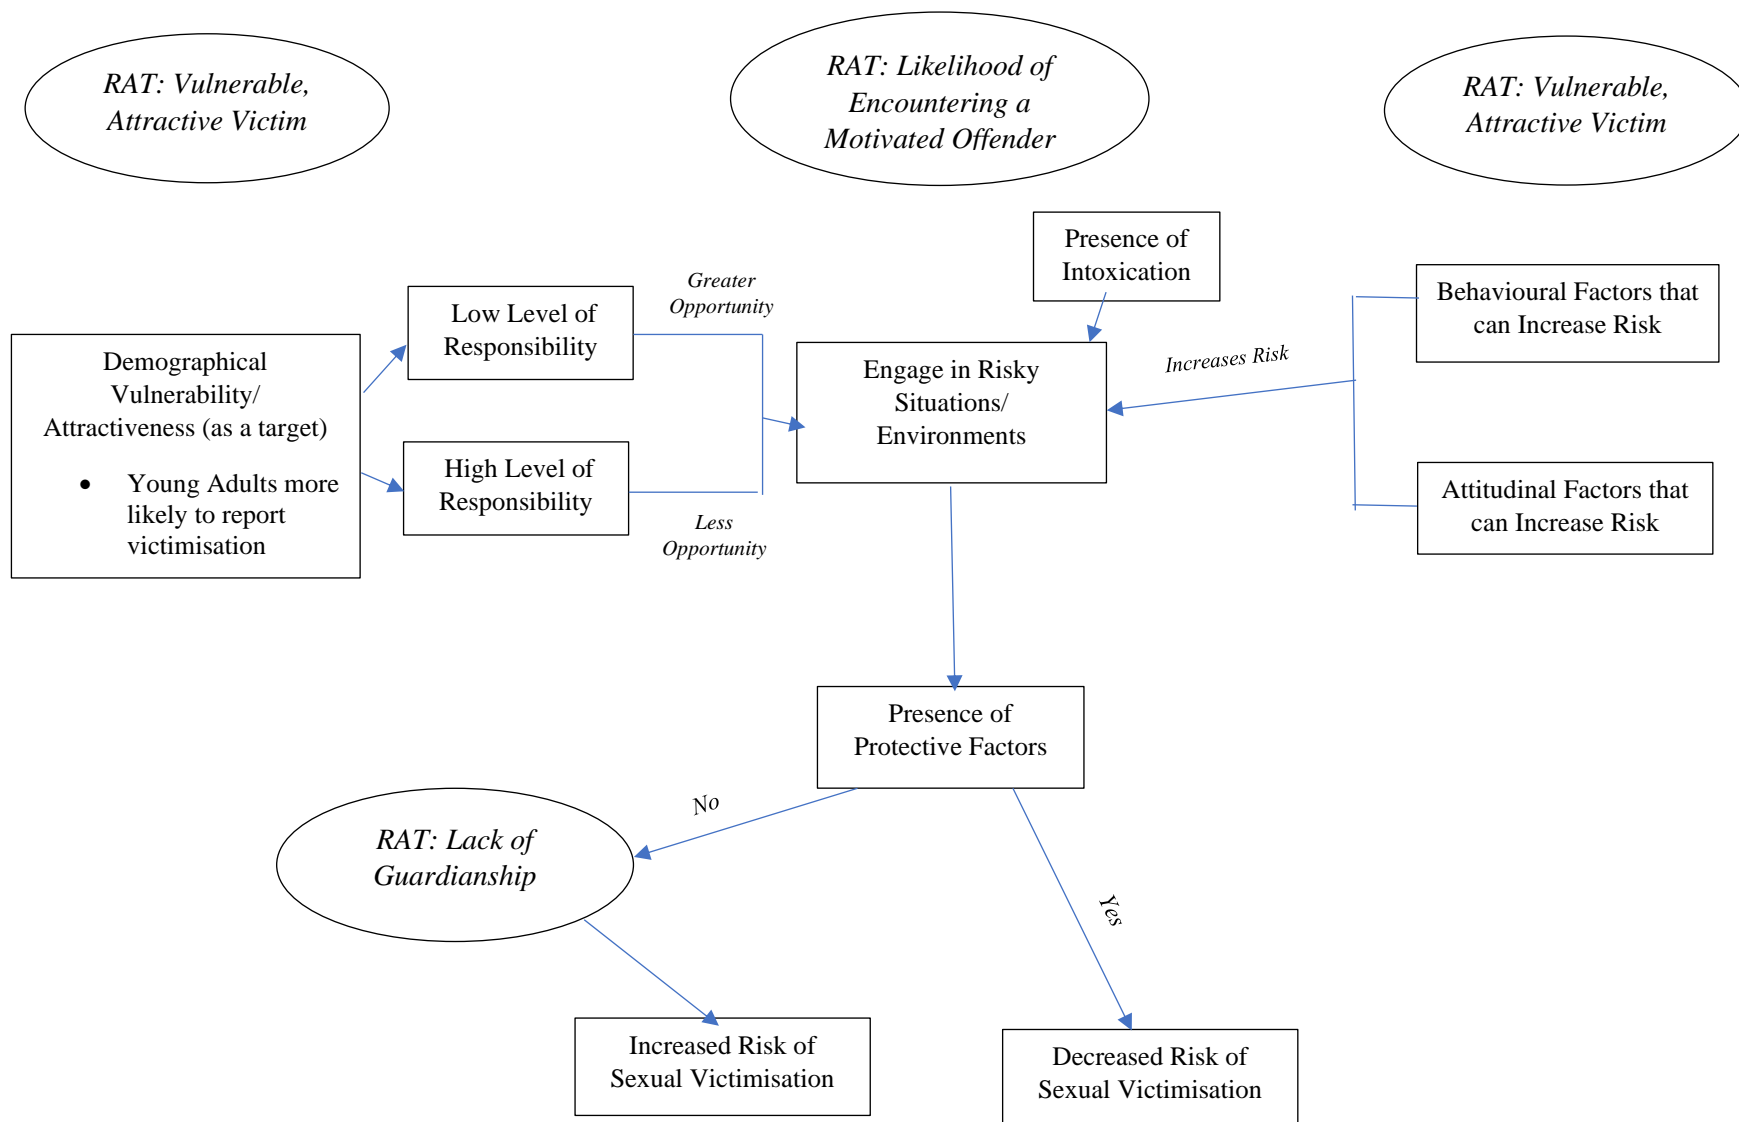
RAT: Vulnerable, Attractive Victim

RAT: Likelihood of Encountering a Motivated Offender

RAT: Vulnerable, Attractive Victim

Presence of Intoxication

Behavioural Factors that can Increase Risk

Greater Opportunity

Low Level of Responsibility

Demographical Vulnerability/ Attractiveness (as a target)

- Young Adults more likely to report victimisation

Engage in Risky Situations/ Environments

Increases Risk

High Level of Responsibility

Attitudinal Factors that can Increase Risk

Less Opportunity

Presence of Protective Factors

No

RAT: Lack of Guardianship

Yes

Increased Risk of Sexual Victimisation

Decreased Risk of Sexual Victimisation